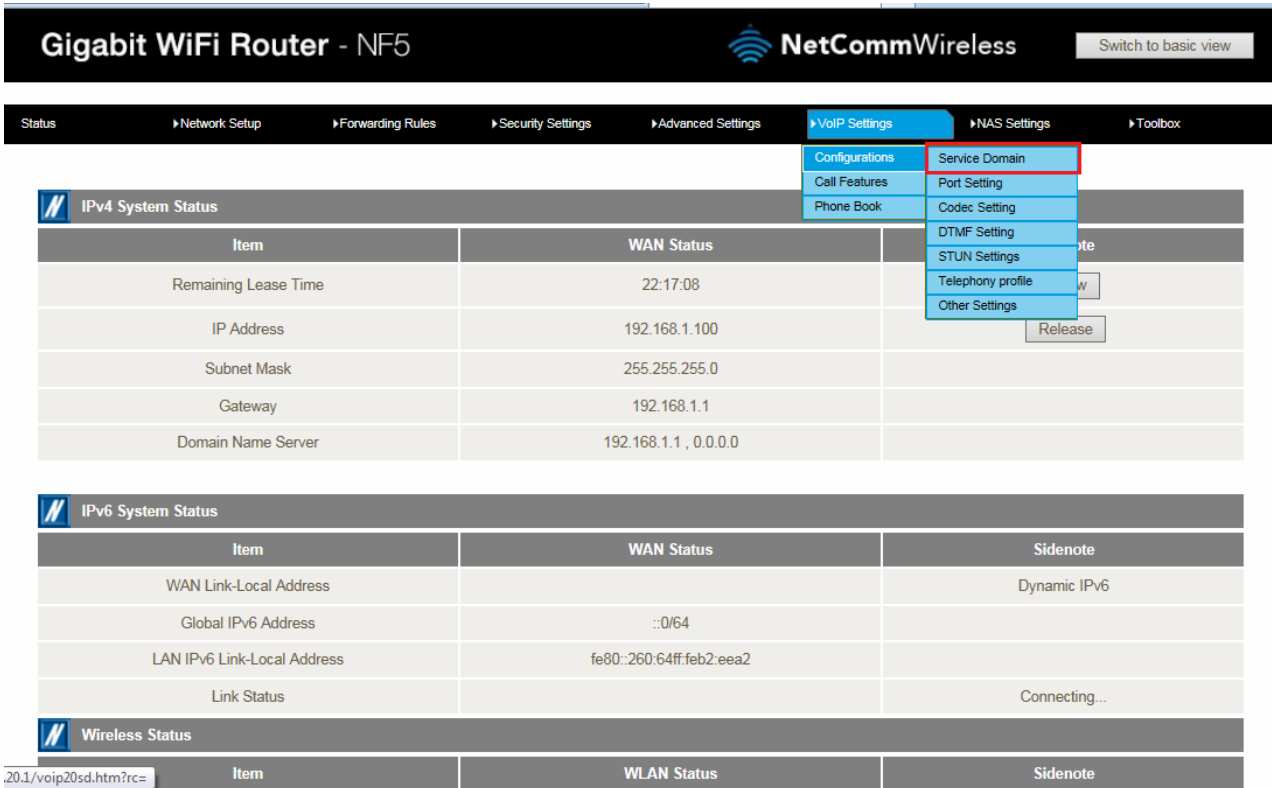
Gigabit WiFi Router - NF5

NetCommWireless

Switch to basic view

Status | Network Setup | Forwarding Rules | Security Settings | Advanced Settings | VoIP Settings | NAS Settings | Toolbox

Configurations
Call Features
Phone Book

Service Domain
Port Setting
Codec Setting
DTMF Setting
STUN Settings
Telephony profile
Other Settings

IPv4 System Status

| Item | WAN Status | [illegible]te |
|---|---|---|
| Remaining Lease Time | 22:17:08 | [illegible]w |
| IP Address | 192.168.1.100 | Release |
| Subnet Mask | 255.255.255.0 | |
| Gateway | 192.168.1.1 | |
| Domain Name Server | 192.168.1.1 , 0.0.0.0 | |

IPv6 System Status

| Item | WAN Status | Sidenote |
|---|---|---|
| WAN Link-Local Address | | Dynamic IPv6 |
| Global IPv6 Address | ::0/64 | |
| LAN IPv6 Link-Local Address | fe80::260:64ff:feb2:eea2 | |
| Link Status | | Connecting... |

Wireless Status

| Item | WLAN Status | Sidenote |
|---|---|---|

.20.1/voip20sd.htm?rc=